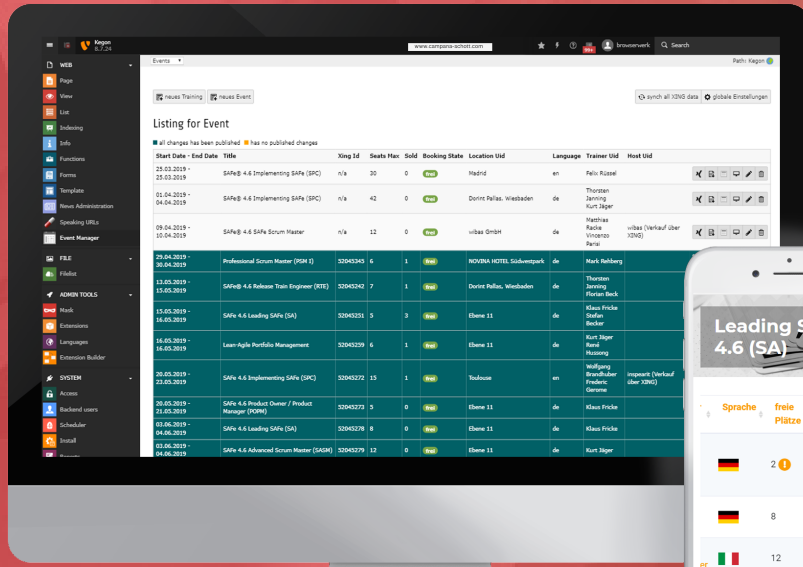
Kegon 8.7.24

www.campana-schott.com

browserwerk

Search

WEB
Page
View
List
Indexing
Info
Functions
Forms
Template
News Administration
Speaking URLs
Event Manager

FILE
Filelist

ADMIN TOOLS
Mask
Extensions
Languages
Extension Builder

SYSTEM
Access
Backend users
Scheduler
Install

Events

Path: Kegon

neues Training
neues Event

synch all XING data
globale Einstellungen

Listing for Event

all changes has been published
has no published changes

| Start Date - End Date | Title | Xing Id | Seats Max | Sold | Booking State | Location Uid | Language | Trainer Uid | Host Uid |
|---|---|---|---|---|---|---|---|---|---|
| 25.03.2019 - 25.03.2019 | SAFe® 4.6 Implementing SAFe (SPC) | n/a | 30 | 0 | frei | Madrid | en | Felix Rüssel | |
| 01.04.2019 - 04.04.2019 | SAFe® 4.6 Implementing SAFe (SPC) | n/a | 42 | 0 | frei | Dorint Pallas, Wiesbaden | de | Thorsten Janning Kurt Jäger | |
| 09.04.2019 - 10.04.2019 | SAFe® 4.6 SAFe Scrum Master | n/a | 12 | 0 | frei | wibas GmbH | de | Matthias Racke Vincenzo Parisi | wibas (Verkauf über XING) |
| 29.04.2019 - 30.04.2019 | Professional Scrum Master (PSM I) | 52045345 | 6 | 1 | frei | NOVINA HOTEL Südwestpark | de | Mark Rehberg | |
| 13.05.2019 - 15.05.2019 | SAFe® 4.6 Release Train Engineer (RTE) | 52045242 | 7 | 1 | frei | Dorint Pallas, Wiesbaden | de | Thorsten Janning Florian Beck | |
| 15.05.2019 - 16.05.2019 | SAFe 4.6 Leading SAFe (SA) | 52045251 | 5 | 3 | frei | Ebene 11 | de | Klaus Fricke Stefan Becker | |
| 16.05.2019 - 16.05.2019 | Lean-Agile Portfolio Management | 52045239 | 6 | 1 | frei | Ebene 11 | de | Kurt Jäger René Hussong | |
| 20.05.2019 - 23.05.2019 | SAFe 4.6 Implementing SAFe (SPC) | 52045272 | 15 | 1 | frei | Toulouse | en | Wolfgang Brandhuber Frederic Gerome | inspearit (Verkauf über XING) |
| 20.05.2019 - 21.05.2019 | SAFe 4.6 Product Owner / Product Manager (POPM) | 52045273 | 5 | 0 | frei | Ebene 11 | de | Klaus Fricke | |
| 03.06.2019 - 04.06.2019 | SAFe 4.6 Leading SAFe (SA) | 52045278 | 8 | 0 | frei | Ebene 11 | de | Klaus Fricke | |
| 03.06.2019 - 04.06.2019 | SAFe 4.6 Advanced Scrum Master (SASM) | 52045279 | 12 | 0 | frei | Ebene 11 | de | Kurt Jäger | |

Leading S
4.6 (SA)

Sprache
freie Plätze
2
8
12